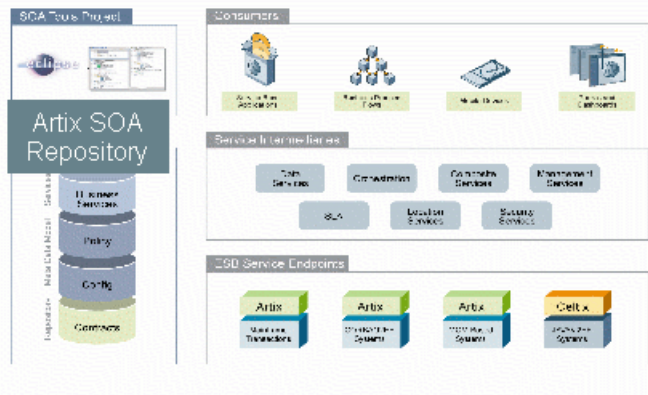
SOA Tools Project

eclipse

Artix SOA Repository

Services

Business Services

Meta Data Model

Policy

Config

Repository

Contracts

Consumers

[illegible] Application

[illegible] Users

Mobile Devices

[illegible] Dashboards

Service Intermediaries

Data Services

Orchestration

Composite Services

Management Services

SLA

Location Services

Security Services

ESB Service Endpoints

Artix

Mainframe Transactions

Artix

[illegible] Systems

Artix

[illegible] Systems

Celtix

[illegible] Systems